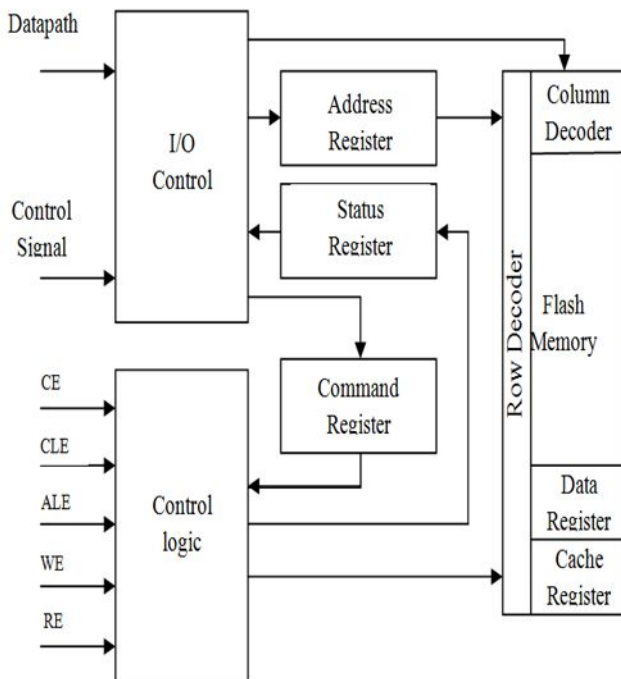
Datapath

Control Signal

I/O Control

Address Register

Status Register

Command Register

CE

CLE

ALE

WE

RE

Control logic

Row Decoder

Column Decoder

Flash Memory

Data Register

Cache Register